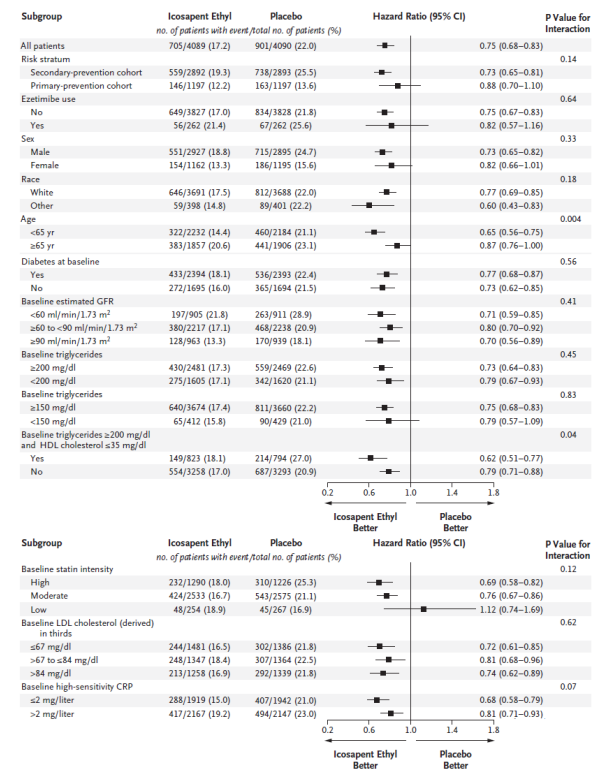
| Subgroup | Icosapent Ethyl | Placebo | Hazard Ratio (95% CI) | P Value for Interaction |
|---|---|---|---|---|
| | no. of patients with event/total no. of patients (%) | | | |
| All patients | 705/4089 (17.2) | 901/4090 (22.0) | 0.75 (0.68–0.83) | |
| Risk stratum | | | | 0.14 |
| Secondary-prevention cohort | 559/2892 (19.3) | 738/2893 (25.5) | 0.73 (0.65–0.81) | |
| Primary-prevention cohort | 146/1197 (12.2) | 163/1197 (13.6) | 0.88 (0.70–1.10) | |
| Ezetimibe use | | | | 0.64 |
| No | 649/3827 (17.0) | 834/3828 (21.8) | 0.75 (0.67–0.83) | |
| Yes | 56/262 (21.4) | 67/262 (25.6) | 0.82 (0.57–1.16) | |
| Sex | | | | 0.33 |
| Male | 551/2927 (18.8) | 715/2895 (24.7) | 0.73 (0.65–0.82) | |
| Female | 154/1162 (13.3) | 186/1195 (15.6) | 0.82 (0.66–1.01) | |
| Race | | | | 0.18 |
| White | 646/3691 (17.5) | 812/3688 (22.0) | 0.77 (0.69–0.85) | |
| Other | 59/398 (14.8) | 89/401 (22.2) | 0.60 (0.43–0.83) | |
| Age | | | | 0.004 |
| <65 yr | 322/2232 (14.4) | 460/2184 (21.1) | 0.65 (0.56–0.75) | |
| ≥65 yr | 383/1857 (20.6) | 441/1906 (23.1) | 0.87 (0.76–1.00) | |
| Diabetes at baseline | | | | 0.56 |
| Yes | 433/2394 (18.1) | 536/2393 (22.4) | 0.77 (0.68–0.87) | |
| No | 272/1695 (16.0) | 365/1694 (21.5) | 0.73 (0.62–0.85) | |
| Baseline estimated GFR | | | | 0.41 |
| <60 ml/min/1.73 $m^2$ | 197/905 (21.8) | 263/911 (28.9) | 0.71 (0.59–0.85) | |
| ≥60 to <90 ml/min/1.73 $m^2$ | 380/2217 (17.1) | 468/2238 (20.9) | 0.80 (0.70–0.92) | |
| ≥90 ml/min/1.73 $m^2$ | 128/963 (13.3) | 170/939 (18.1) | 0.70 (0.56–0.89) | |
| Baseline triglycerides | | | | 0.45 |
| ≥200 mg/dl | 430/2481 (17.3) | 559/2469 (22.6) | 0.73 (0.64–0.83) | |
| <200 mg/dl | 275/1605 (17.1) | 342/1620 (21.1) | 0.79 (0.67–0.93) | |
| Baseline triglycerides | | | | 0.83 |
| ≥150 mg/dl | 640/3674 (17.4) | 811/3660 (22.2) | 0.75 (0.68–0.83) | |
| <150 mg/dl | 65/412 (15.8) | 90/429 (21.0) | 0.79 (0.57–1.09) | |
| Baseline triglycerides ≥200 mg/dl and HDL cholesterol ≤35 mg/dl | | | | 0.04 |
| Yes | 149/823 (18.1) | 214/794 (27.0) | 0.62 (0.51–0.77) | |
| No | 554/3258 (17.0) | 687/3293 (20.9) | 0.79 (0.71–0.88) | |

0.2 0.6 1.0 1.4 1.8
Icosapent Ethyl Better
Placebo Better

| Subgroup | Icosapent Ethyl | Placebo | Hazard Ratio (95% CI) | P Value for Interaction |
|---|---|---|---|---|
| | no. of patients with event/total no. of patients (%) | | | |
| Baseline statin intensity | | | | 0.12 |
| High | 232/1290 (18.0) | 310/1226 (25.3) | 0.69 (0.58–0.82) | |
| Moderate | 424/2533 (16.7) | 543/2575 (21.1) | 0.76 (0.67–0.86) | |
| Low | 48/254 (18.9) | 45/267 (16.9) | 1.12 (0.74–1.69) | |
| Baseline LDL cholesterol (derived) in thirds | | | | 0.62 |
| ≤67 mg/dl | 244/1481 (16.5) | 302/1386 (21.8) | 0.72 (0.61–0.85) | |
| >67 to ≤84 mg/dl | 248/1347 (18.4) | 307/1364 (22.5) | 0.81 (0.68–0.96) | |
| >84 mg/dl | 213/1258 (16.9) | 292/1339 (21.8) | 0.74 (0.62–0.89) | |
| Baseline high-sensitivity CRP | | | | 0.07 |
| ≤2 mg/liter | 288/1919 (15.0) | 407/1942 (21.0) | 0.68 (0.58–0.79) | |
| >2 mg/liter | 417/2167 (19.2) | 494/2147 (23.0) | 0.81 (0.71–0.93) | |

0.2 0.6 1.0 1.4 1.8
Icosapent Ethyl Better
Placebo Better